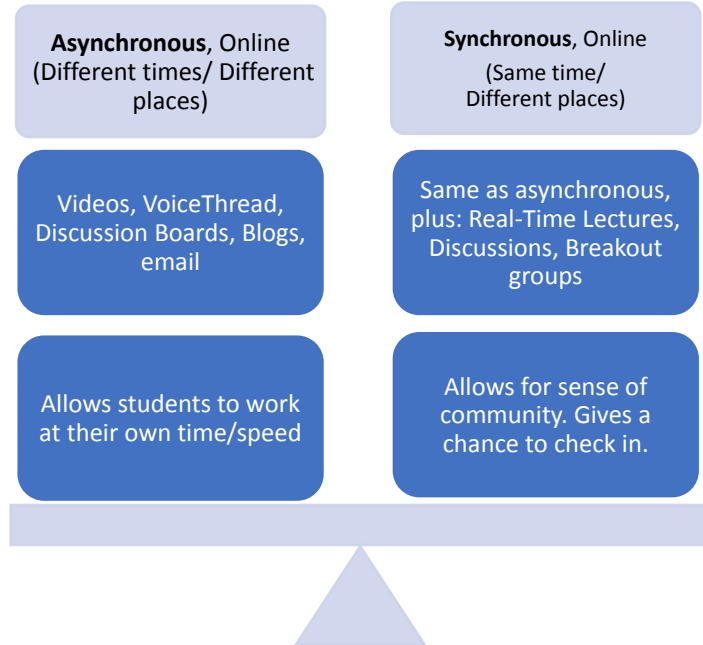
**Asynchronous**, Online (Different times/ Different places)

Videos, VoiceThread, Discussion Boards, Blogs, email

Allows students to work at their own time/speed

**Synchronous**, Online (Same time/ Different places)

Same as asynchronous, plus: Real-Time Lectures, Discussions, Breakout groups

Allows for sense of community. Gives a chance to check in.